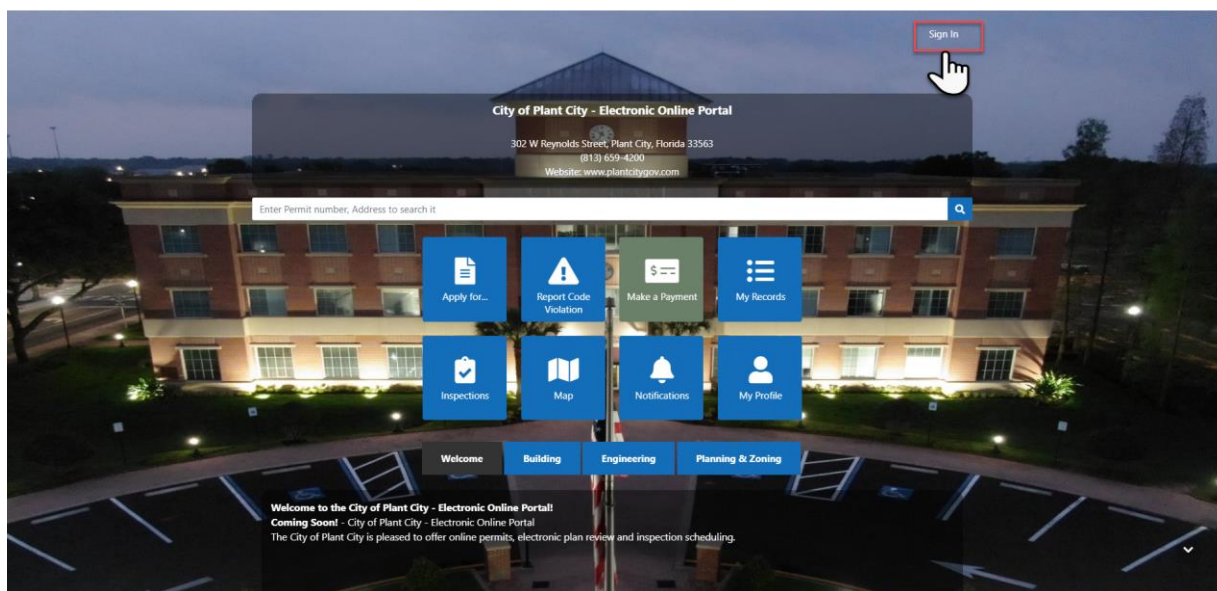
Sign In

City of Plant City - Electronic Online Portal

302 W Reynolds Street, Plant City, Florida 33563
(813) 659-4200
Website: www.plantcitygov.com

Enter Permit number, Address to search it

Apply for...

Report Code Violation

Make a Payment

My Records

Inspections

Map

Notifications

My Profile

Welcome | Building | Engineering | Planning & Zoning

Welcome to the City of Plant City - Electronic Online Portal!
Coming Soon! - City of Plant City - Electronic Online Portal
The City of Plant City is pleased to offer online permits, electronic plan review and inspection scheduling.